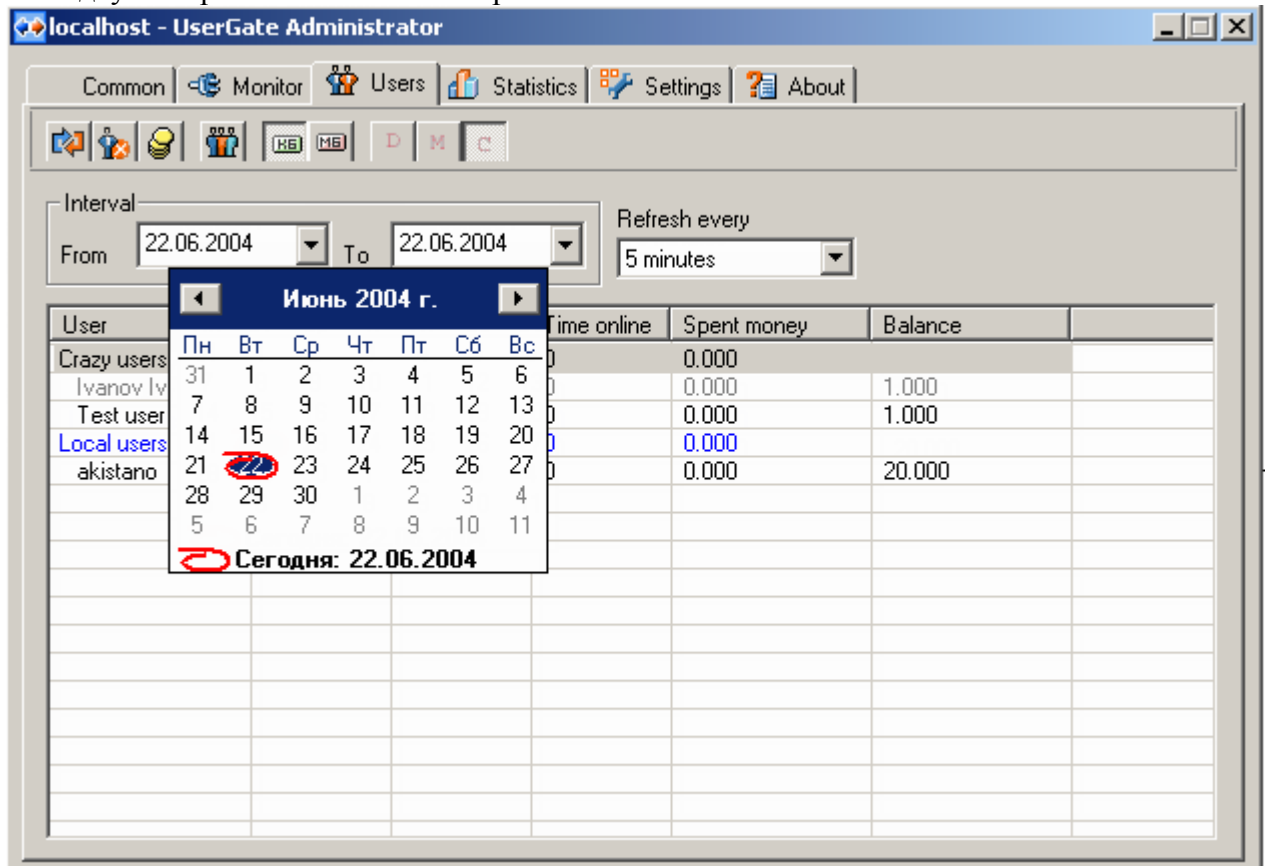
localhost - UserGate Administrator

Common | Monitor | Users | Statistics | Settings | About

KB MB D M C

Interval
From 22.06.2004 To 22.06.2004

Refresh every
5 minutes

Июнь 2004 г.

| Пн | Вт | Ср | Чт | Пт | Сб | Вс |
|---|---|---|---|---|---|---|
| 31 | 1 | 2 | 3 | 4 | 5 | 6 |
| 7 | 8 | 9 | 10 | 11 | 12 | 13 |
| 14 | 15 | 16 | 17 | 18 | 19 | 20 |
| 21 | 22 | 23 | 24 | 25 | 26 | 27 |
| 28 | 29 | 30 | 1 | 2 | 3 | 4 |
| 5 | 6 | 7 | 8 | 9 | 10 | 11 |

Сегодня: 22.06.2004

| User | Time online | Spent money | Balance |
|---|---|---|---|
| Crazy users | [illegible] | 0.000 | |
| Ivanov Iv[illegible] | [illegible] | 0.000 | 1.000 |
| Test user | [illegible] | 0.000 | 1.000 |
| Local users | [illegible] | 0.000 | |
| akistano | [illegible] | 0.000 | 20.000 |